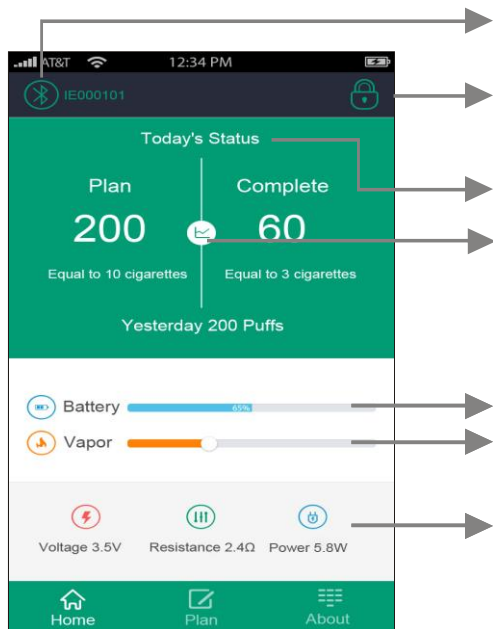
AT&T 12:34 PM

IE000101

Today's Status

Plan
200
Equal to 10 cigarettes

Complete
60
Equal to 3 cigarettes

Yesterday 200 Puffs

Battery 65%

Vapor

Voltage 3.5V

Resistance 2.4Ω

Power 5.8W

Home

Plan

About